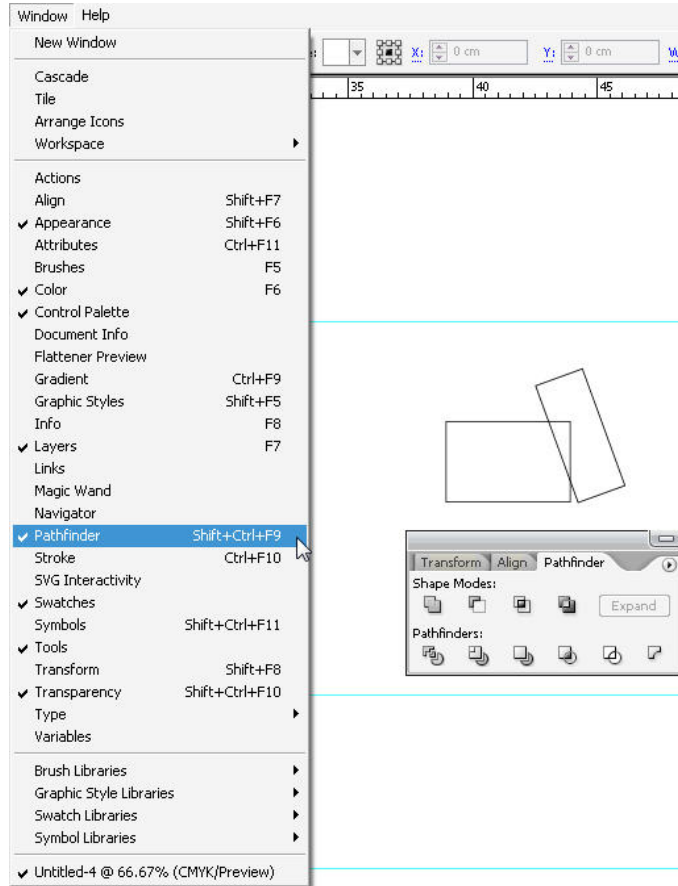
Window Help

New Window

Cascade
Tile
Arrange Icons
Workspace

Actions
Align Shift+F7
✔ Appearance Shift+F6
Attributes Ctrl+F11
Brushes F5
✔ Color F6
✔ Control Palette
Document Info
Flattener Preview
Gradient Ctrl+F9
Graphic Styles Shift+F5
Info F8
✔ Layers F7
Links
Magic Wand
Navigator
✔ Pathfinder Shift+Ctrl+F9
Stroke Ctrl+F10
SVG Interactivity
✔ Swatches
Symbols Shift+Ctrl+F11
✔ Tools
Transform Shift+F8
✔ Transparency Shift+Ctrl+F10
Type
Variables

Brush Libraries
Graphic Style Libraries
Swatch Libraries
Symbol Libraries

✔ Untitled-4 @ 66.67% (CMYK/Preview)

X: 0 cm
Y: 0 cm
W

35
40
45

Transform Align Pathfinder
Shape Modes:
Expand
Pathfinders: